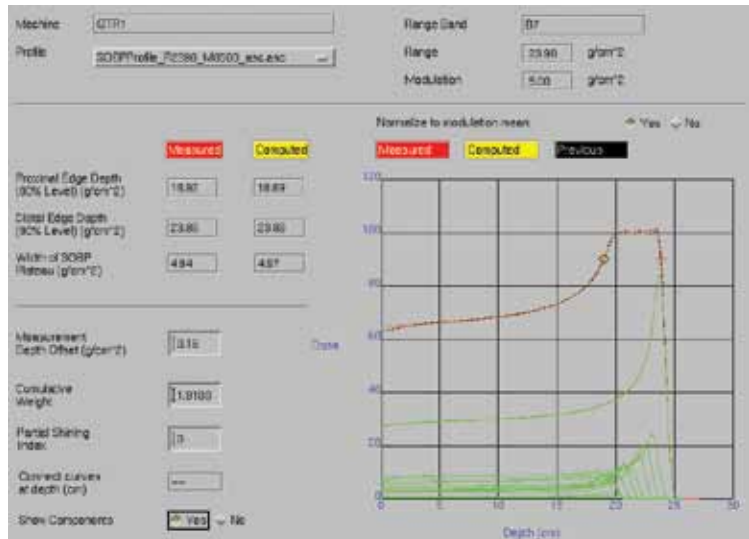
Machine GTR1

Profile SOBPProfile_R2380_M0500_esc.esc

Range Band B7

Range 23.80 g/cm^2

Modulation 5.00 g/cm^2

Normalize to modulation mean Yes No

Measured Computed

Measured Computed Previous

Proximal Edge Depth (90% Level) (g/cm^2) 18.92 18.89

Distal Edge Depth (90% Level) (g/cm^2) 23.86 23.80

Width of SOBP Plateau (g/cm^2) 4.94 4.87

Measurement Depth Offset (g/cm^2) 3.15

Dose

Cumulative Weight 1.8180

Partial Shining Index 3

Correct curves at depth (cm) ---

Show Components Yes No

120

100

80

60

40

20

0

0 5 10 15 20 25 30

Depth (cm)